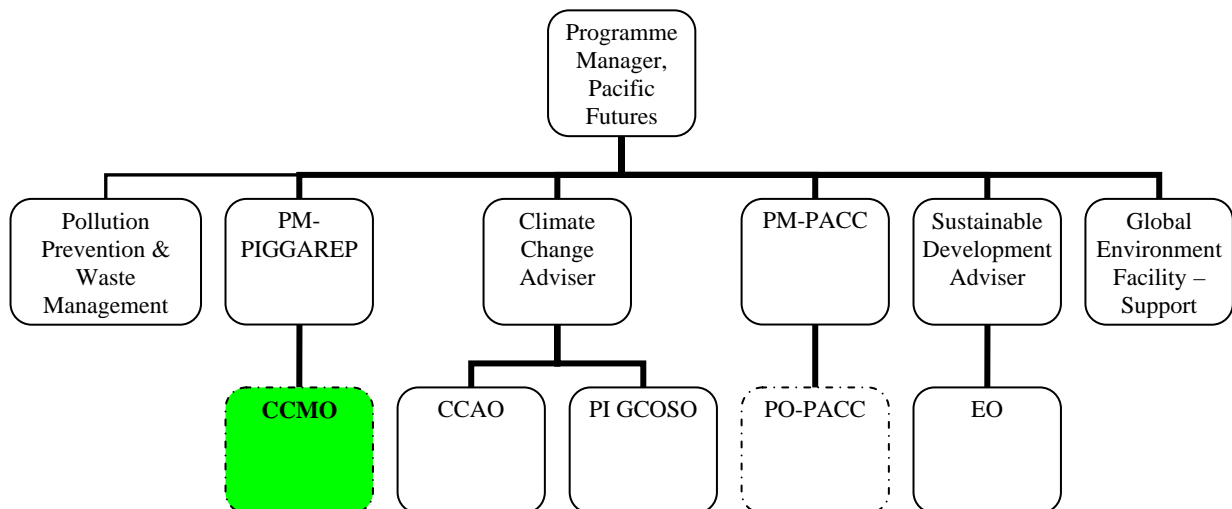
Programme Manager, Pacific Futures

Pollution Prevention & Waste Management

PM-PIGGAREP

Climate Change Adviser

PM-PACC

Sustainable Development Adviser

Global Environment Facility – Support

**CCMO**

CCAO

PI GCOSO

PO-PACC

EO